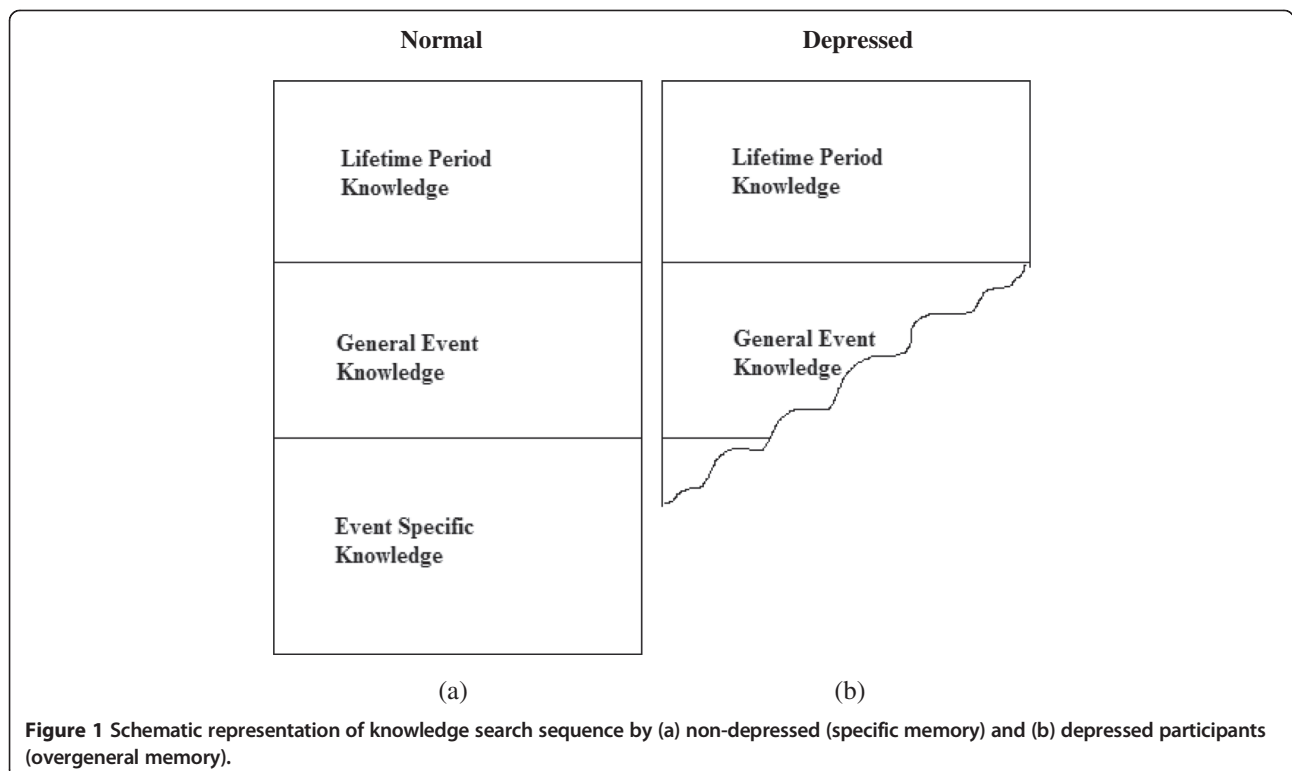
Normal

Lifetime Period Knowledge

General Event Knowledge

Event Specific Knowledge

(a)

Depressed

Lifetime Period Knowledge

General Event Knowledge

(b)

Figure 1 Schematic representation of knowledge search sequence by (a) non-depressed (specific memory) and (b) depressed participants (overgeneral memory).